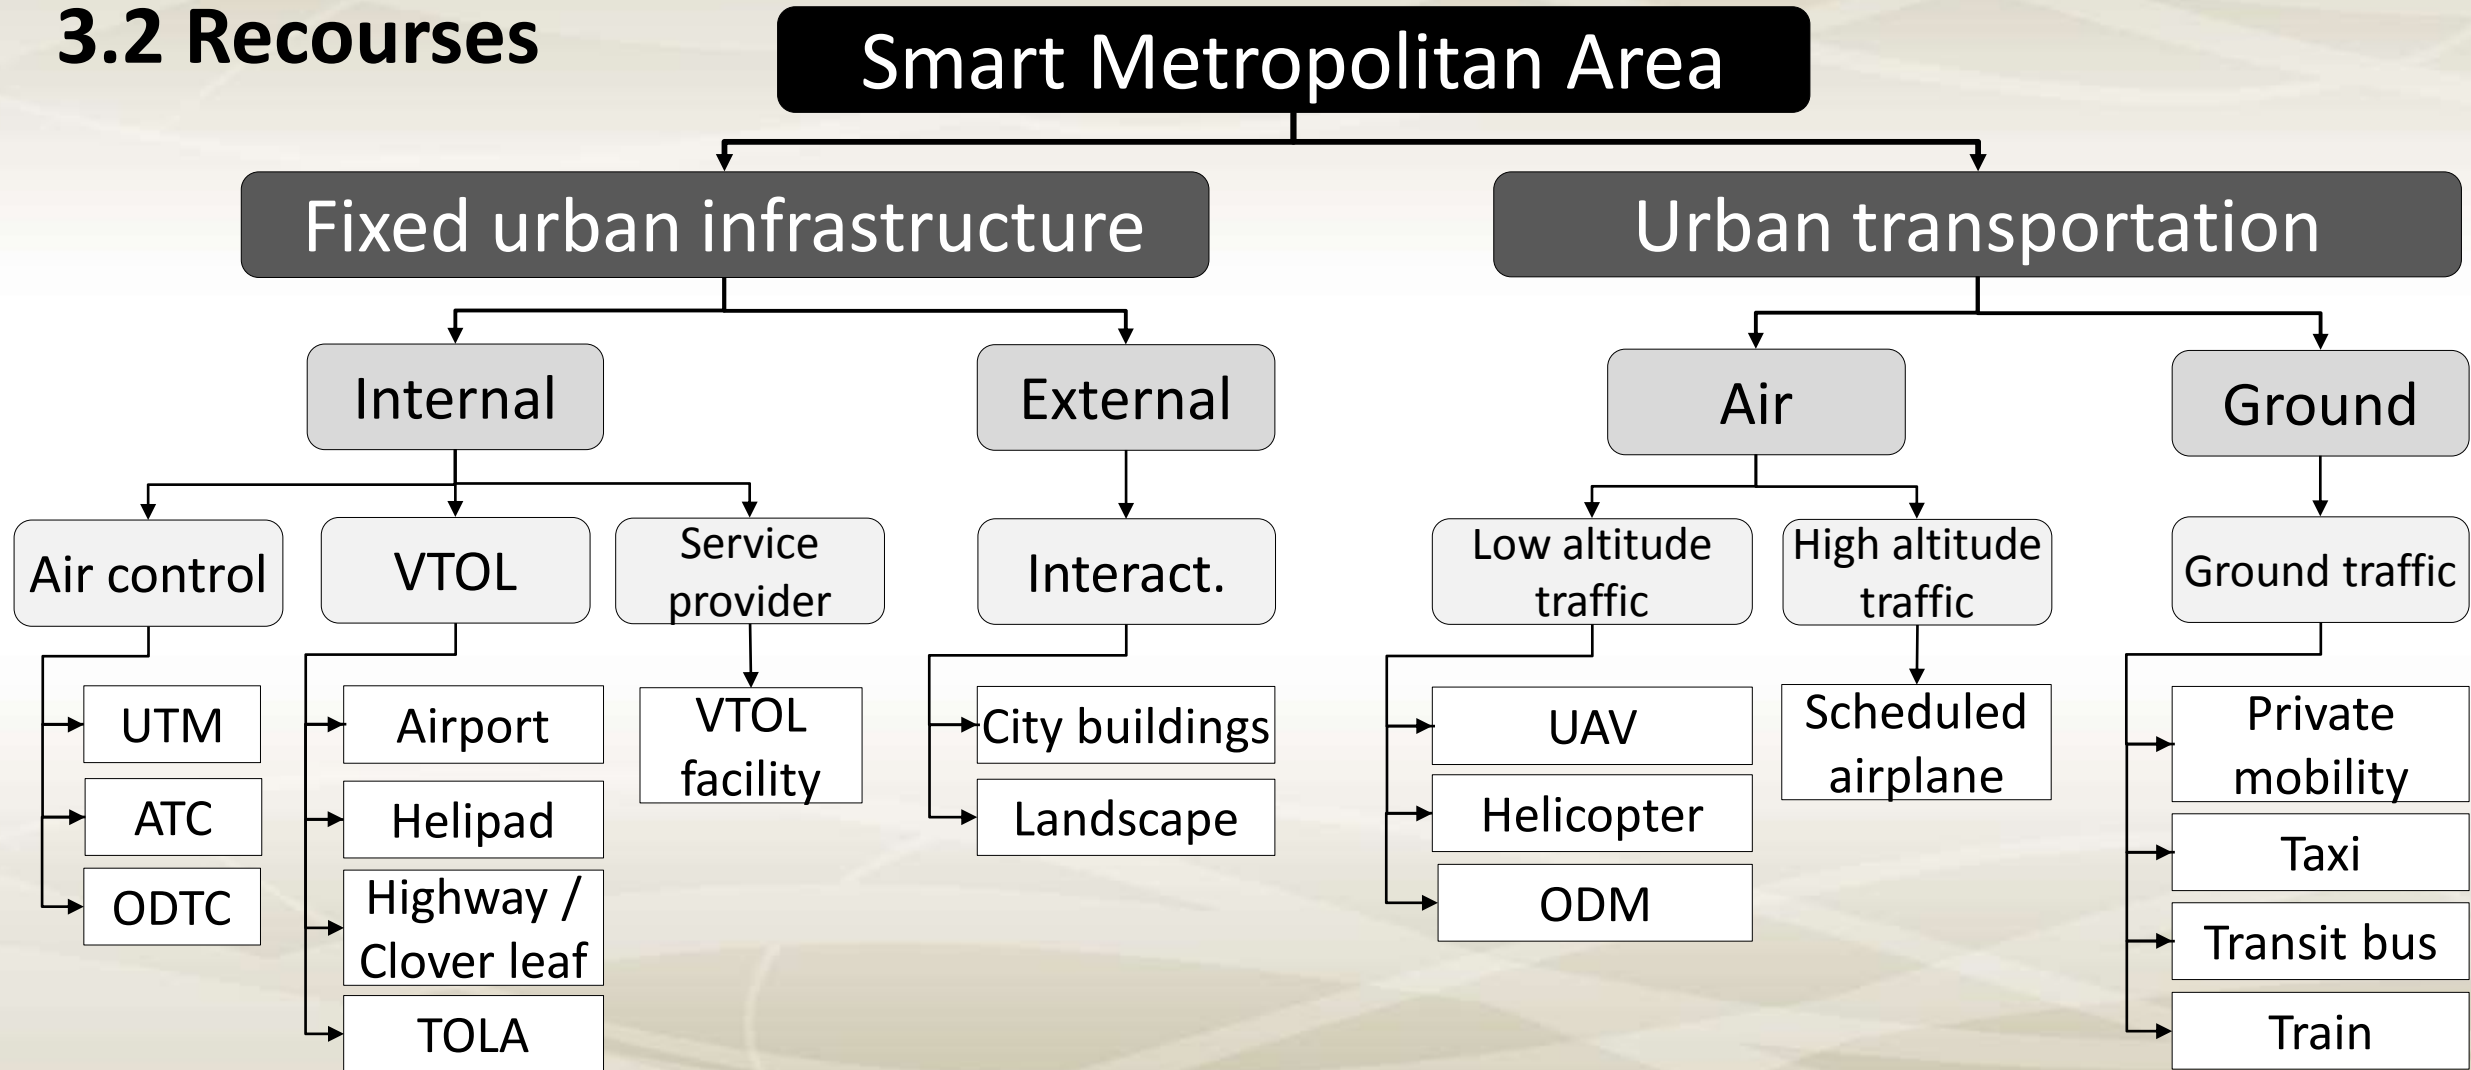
3.2 Recourses

Smart Metropolitan Area

Fixed urban infrastructure

Urban transportation

Internal

External

Air

Ground

Air control

VTOL

Service provider

Interact.

Low altitude traffic

High altitude traffic

Ground traffic

UTM

ATC

ODTC

Airport

Helipad

Highway / Clover leaf

TOLA

VTOL facility

City buildings

Landscape

UAV

Helicopter

ODM

Scheduled airplane

Private mobility

Taxi

Transit bus

Train